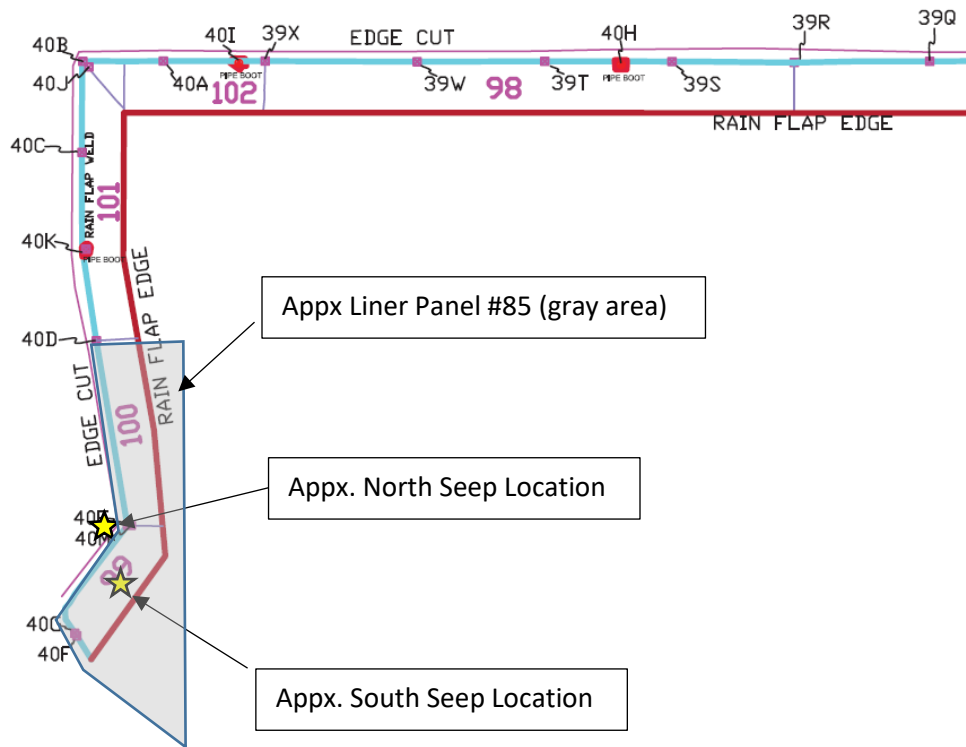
40B
40J
40I
39X
EDGE CUT
40H
39R
39Q
40A
PIPE BOOT
102
39W
98
39T
PIPE BOOT
39S
RAIN FLAP EDGE
40C
RAIN FLAP WELD
101
40K
PIPE BOOT
RAIN FLAP EDGE
Appx Liner Panel #85 (gray area)
40D
EDGE CUT
100
RAIN FLAP EDGE
Appx. North Seep Location
40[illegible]
40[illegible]
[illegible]9
40C
40F
Appx. South Seep Location